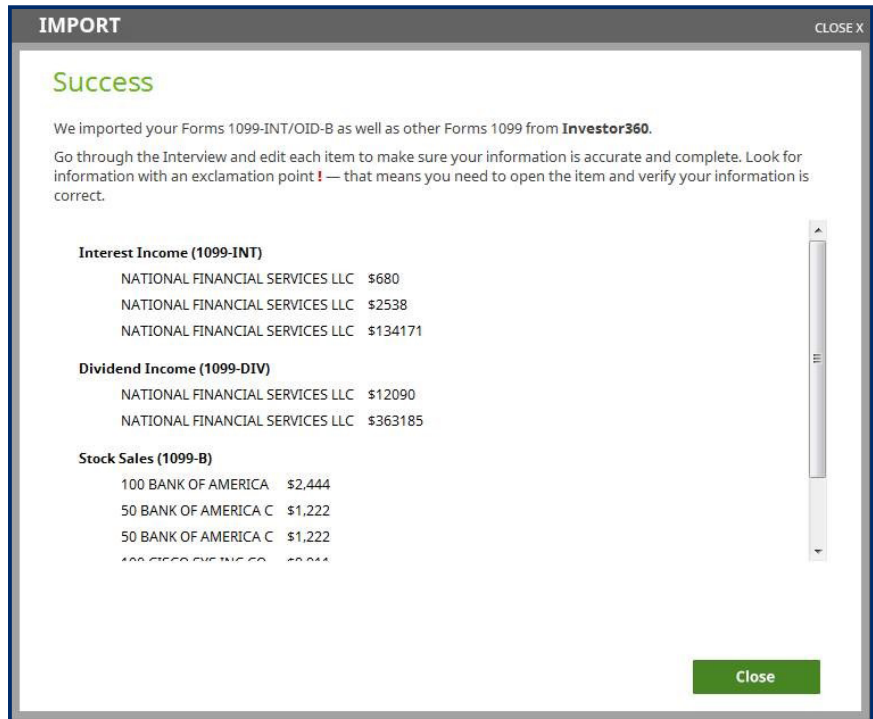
IMPORT

CLOSE X

Success

We imported your Forms 1099-INT/OID-B as well as other Forms 1099 from **Investor360**.

Go through the Interview and edit each item to make sure your information is accurate and complete. Look for information with an exclamation point ! — that means you need to open the item and verify your information is correct.

**Interest Income (1099-INT)**

NATIONAL FINANCIAL SERVICES LLC $680

NATIONAL FINANCIAL SERVICES LLC $2538

NATIONAL FINANCIAL SERVICES LLC $134171

**Dividend Income (1099-DIV)**

NATIONAL FINANCIAL SERVICES LLC $12090

NATIONAL FINANCIAL SERVICES LLC $363185

**Stock Sales (1099-B)**

100 BANK OF AMERICA $2,444

50 BANK OF AMERICA C $1,222

50 BANK OF AMERICA C $1,222

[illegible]

Close